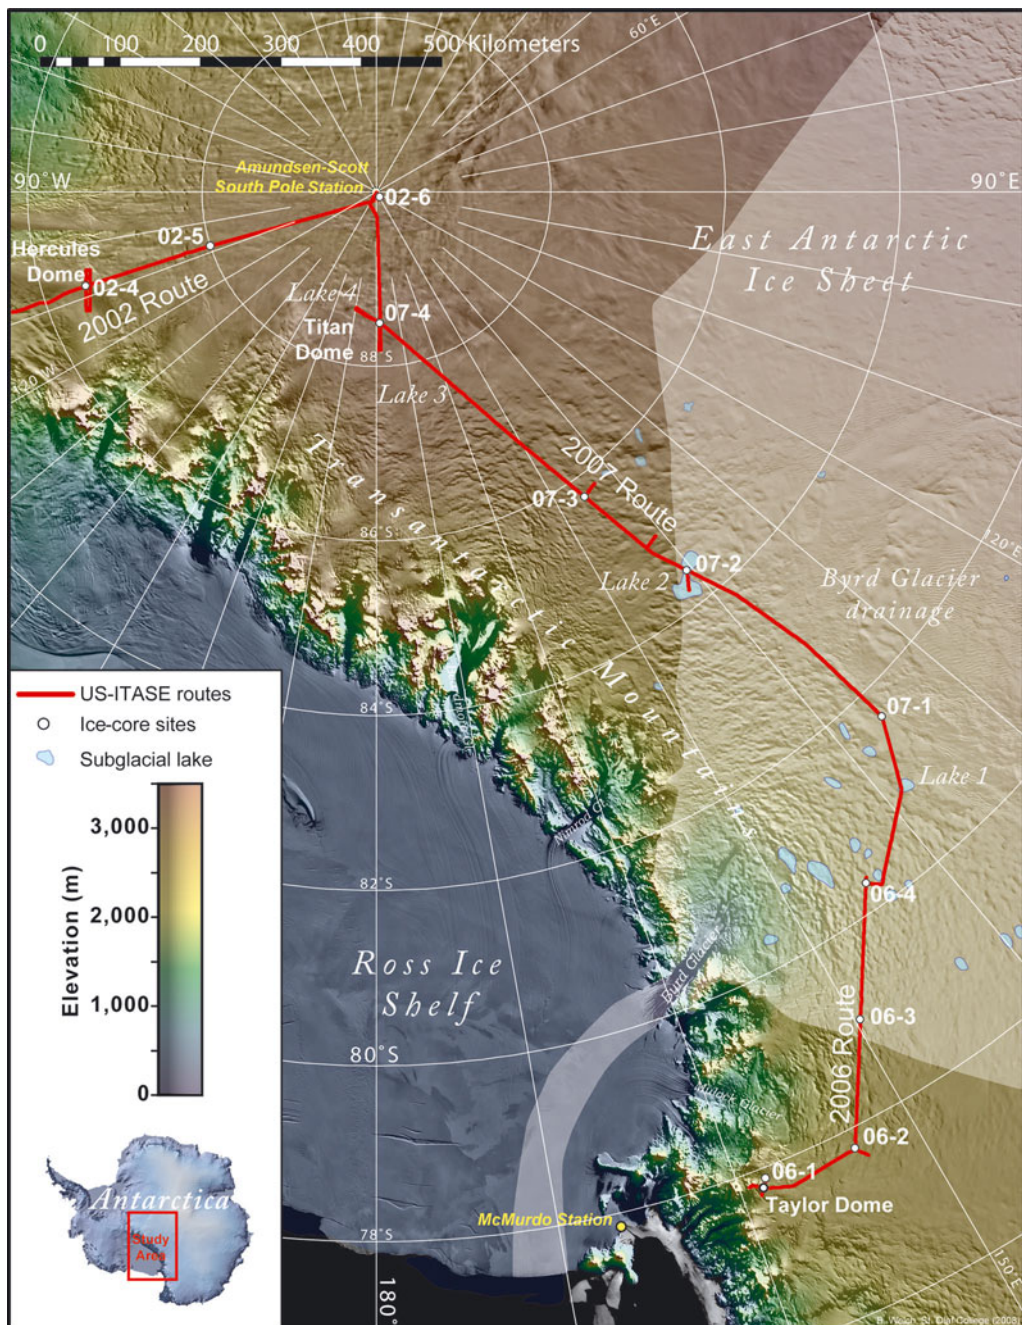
0 100 200 300 400 500 Kilometers

60°E

90°W

90°E

Amundsen-Scott South Pole Station

02-6

02-5

Hercules Dome

02-4

2002 Route

East Antarctic Ice Sheet

Lake 4

07-4

Titan Dome

88°S

120°W

Lake 3

Transantarctic Mountains

2007 Route

07-3

86°S

07-2

Lake 2

Byrd Glacier drainage

120°E

84°S

07-1

Lake 1

Nimrod G.

82°S

06-4

Ross Ice Shelf

Byrd Glacier

06-3

2006 Route

80°S

06-2

06-1

Taylor Dome

McMurdo Station

78°S

180°

150°E

US-ITASE routes

Ice-core sites

Subglacial lake

3,000

2,000

1,000

0

Elevation (m)

Antarctica

Study Area

B. Welch, St. Olaf College (2008)